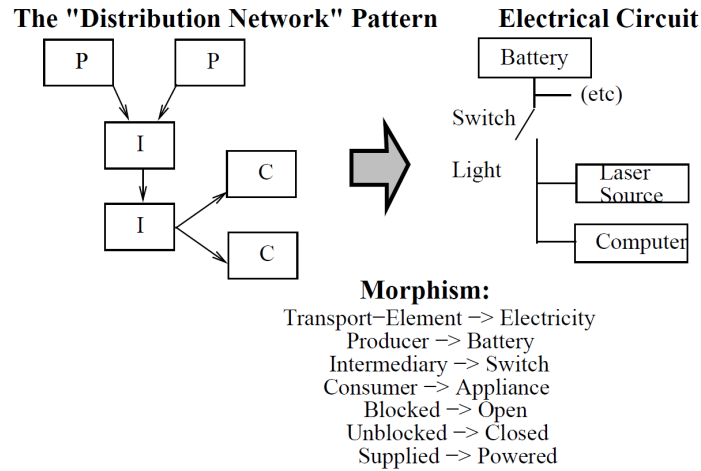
The "Distribution Network" Pattern

P

P

I

I

C

C

Electrical Circuit

Battery

(etc)

Switch

Light

Laser Source

Computer

Morphism:
Transport−Element −> Electricity
Producer −> Battery
Intermediary −> Switch
Consumer −> Appliance
Blocked −> Open
Unblocked −> Closed
Supplied −> Powered